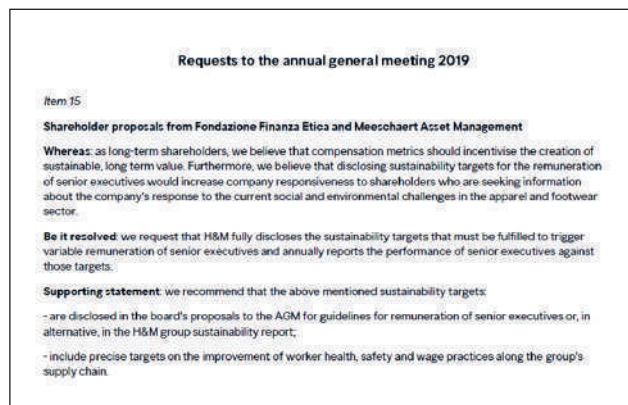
Requests to the annual general meeting 2019

Item 15

Shareholder proposals from Fondazione Finanza Etica and Meeschaert Asset Management

Whereas: as long-term shareholders, we believe that compensation metrics should incentivise the creation of sustainable, long term value. Furthermore, we believe that disclosing sustainability targets for the remuneration of senior executives would increase company responsiveness to shareholders who are seeking information about the company's response to the current social and environmental challenges in the apparel and footwear sector.

Be it resolved: we request that H&M fully discloses the sustainability targets that must be fulfilled to trigger variable remuneration of senior executives and annually reports the performance of senior executives against those targets.

Supporting statement: we recommend that the above mentioned sustainability targets:

- are disclosed in the board's proposals to the AGM for guidelines for remuneration of senior executives or, in alternative, in the H&M group sustainability report;

- include precise targets on the improvement of worker health, safety and wage practices along the group's supply chain.